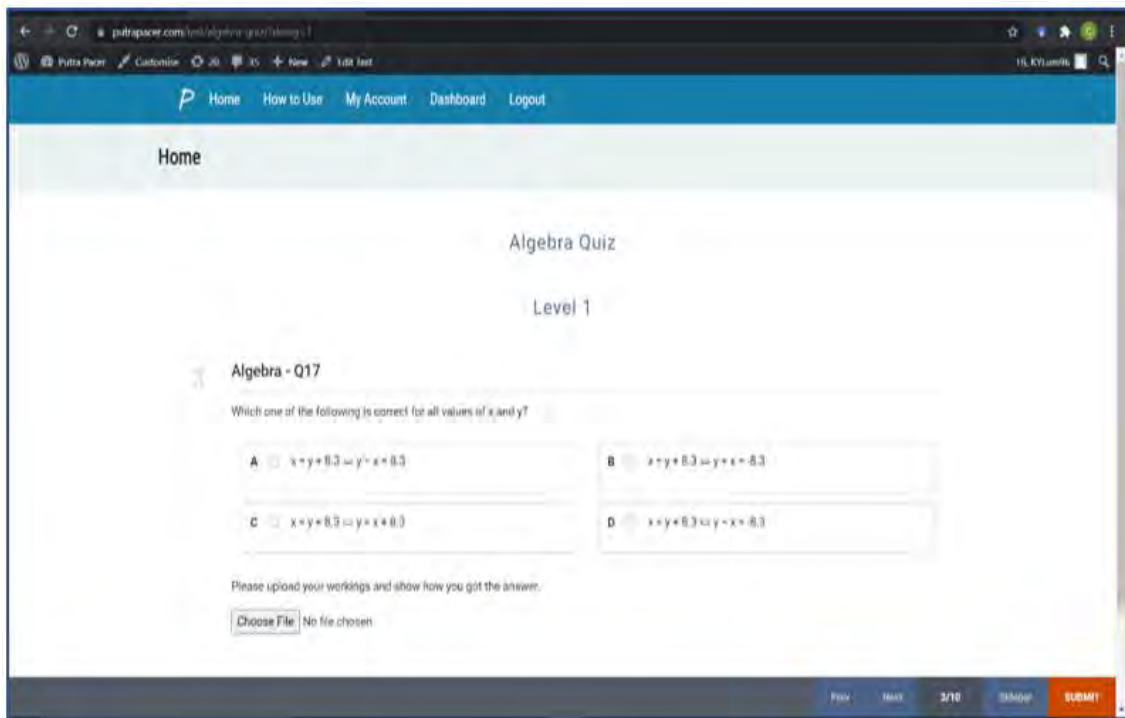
putrapacer.com/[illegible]

Putra Pacer Customize 20 35 + New Edit Test

Hi, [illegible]

P Home How to Use My Account Dashboard Logout

Home

Algebra Quiz

Level 1

Algebra - Q17

Which one of the following is correct for all values of x and y?

A $x + y + 8.3 = y - x + 8.3$

B $x + y + 8.3 = y + x - 8.3$

C $x + y + 8.3 = y + x + 8.3$

D $x + y + 8.3 = y - x - 8.3$

Please upload your workings and show how you got the answer.

Choose File No file chosen

Prev Next 3/10 Sidebar SUBMIT